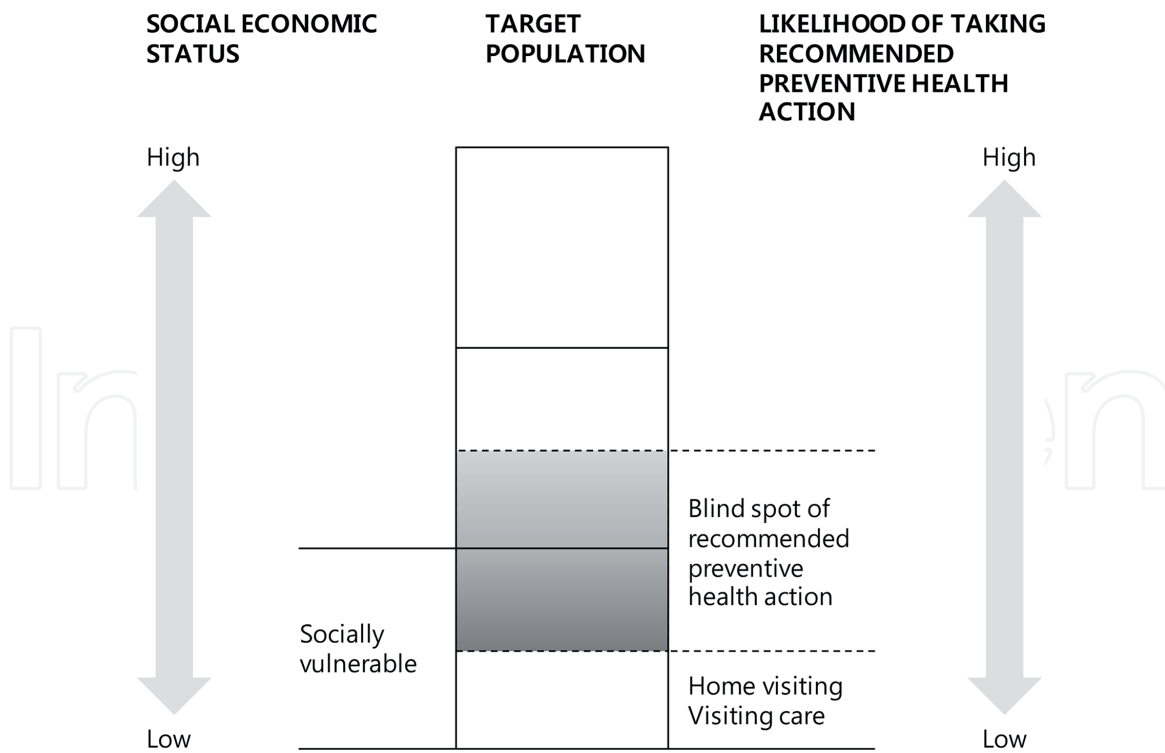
SOCIAL ECONOMIC STATUS

TARGET POPULATION

LIKELIHOOD OF TAKING RECOMMENDED PREVENTIVE HEALTH ACTION

High

High

Blind spot of recommended preventive health action

Socially vulnerable

Home visiting
Visiting care

Low

Low